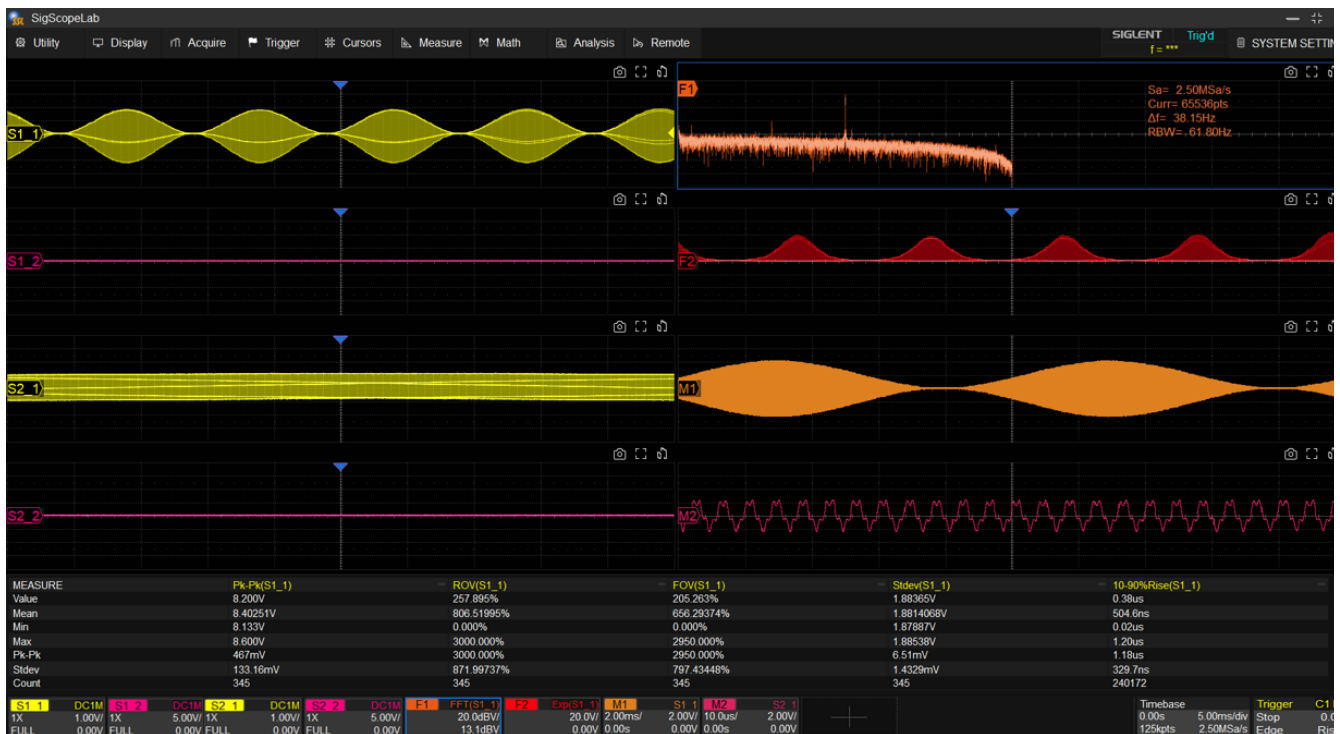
SigScopeLab

Utility Display Acquire Trigger Cursors Measure Math Analysis Remote

SIGLENT Trig'd f = ***

SYSTEM SETTI

S1_1

F1

Sa= 2.50MSa/s
Curr= 65536pts
Δf= 38.15Hz
RBW= 61.80Hz

S1_2

F2

S2_1

M1

S2_2

M2

| MEASURE | Pk-Pk(S1_1) | ROV(S1_1) | FOV(S1_1) | Stdev(S1_1) | 10-90%Rise(S1_1) |
|---|---|---|---|---|---|
| Value | 8.200V | 257.895% | 205.263% | 1.88365V | 0.38us |
| Mean | 8.40251V | 806.51995% | 656.29374% | 1.8814068V | 504.6ns |
| Min | 8.133V | 0.000% | 0.000% | 1.87887V | 0.02us |
| Max | 8.600V | 3000.000% | 2950.000% | 1.88538V | 1.20us |
| Pk-Pk | 467mV | 3000.000% | 2950.000% | 6.51mV | 1.18us |
| Stdev | 133.16mV | 871.99737% | 797.43448% | 1.4329mV | 329.7ns |
| Count | 345 | 345 | 345 | 345 | 240172 |

S1_1 DC1M 1X 1.00V/ FULL 0.00V
S1_2 DC1M 1X 5.00V/ FULL 0.00V
S2_1 DC1M 1X 1.00V/ FULL 0.00V
S2_2 DC1M 1X 5.00V/ FULL 0.00V
F1 FFT(S1_1) 20.0dBV/ 13.1dBV
F2 Exp(S1_1) 20.0V/ 0.00V
M1 S1_1 2.00ms/ 2.00V/ 0.00s 0.00V
M2 S2_1 10.0us/ 2.00V/ 0.00s 0.00V

Timebase 0.00s 5.00ms/div 125kpts 2.50MSa/s
Trigger C1 Stop 0.0 Edge Ri